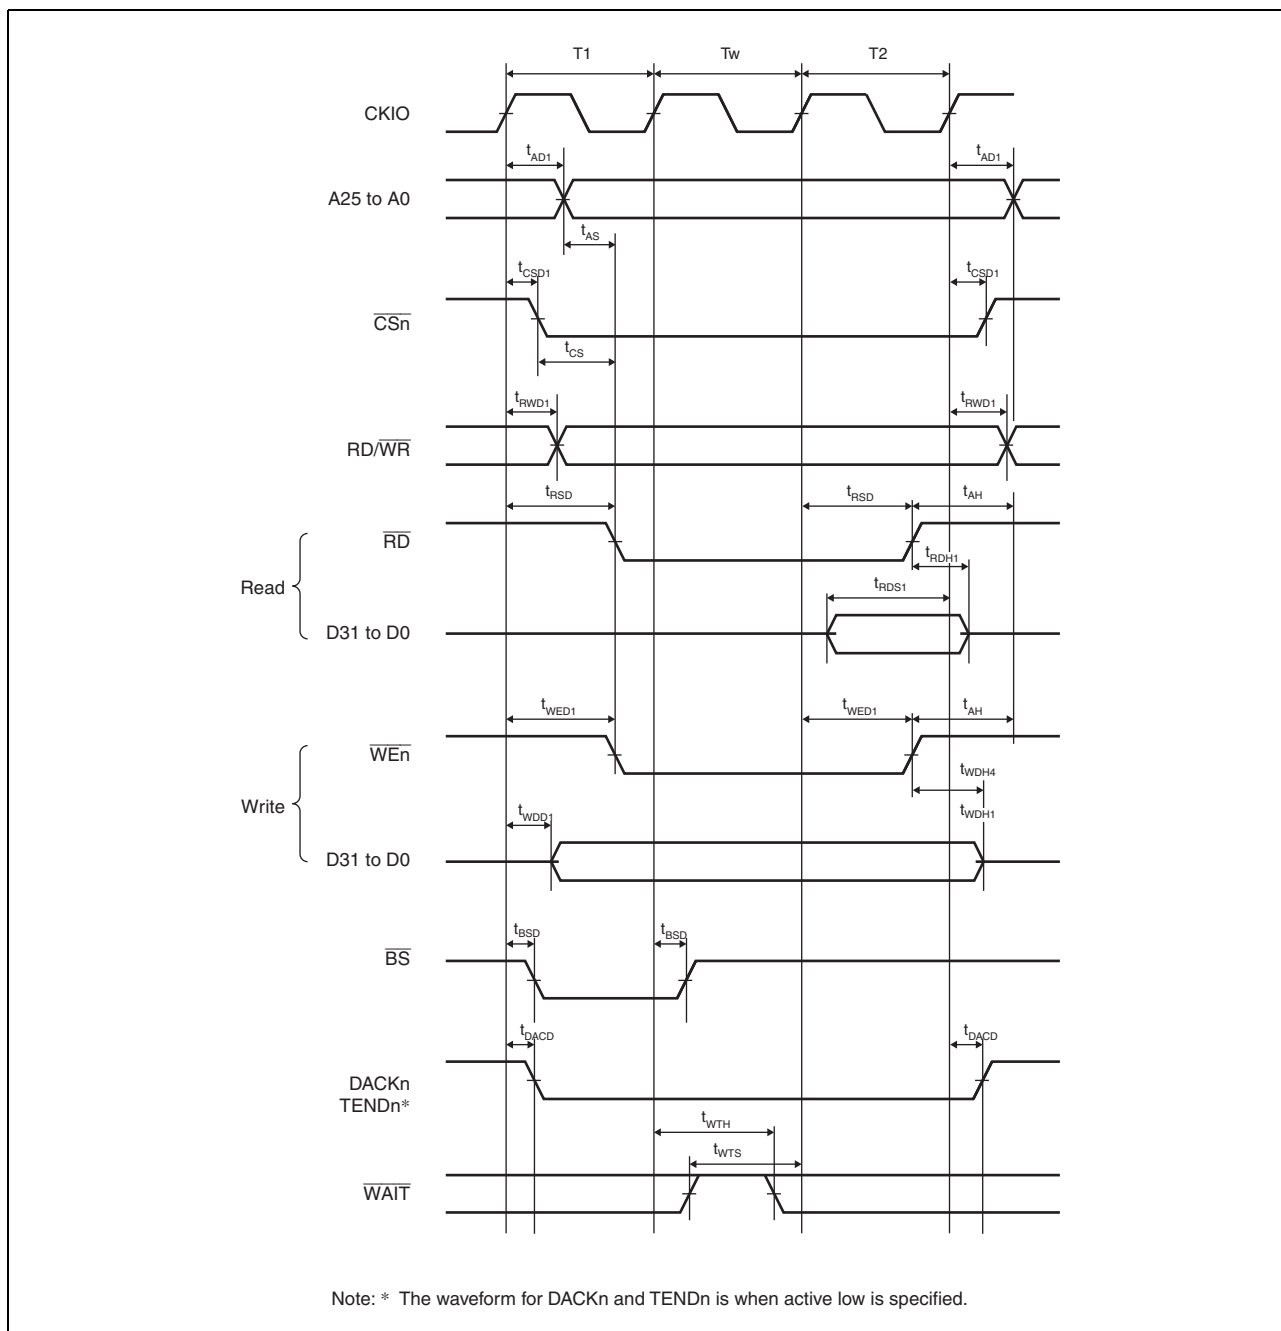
T1

Tw

T2

CKIO

$t_{AD1}$

$t_{AD1}$

A25 to A0

$t_{AS}$

$t_{CSD1}$

$t_{CSD1}$

$\overline{CSn}$

$t_{CS}$

$t_{RWD1}$

$t_{RWD1}$

RD/$\overline{WR}$

$t_{RSD}$

$t_{RSD}$

$t_{AH}$

$\overline{RD}$

$t_{RDH1}$

Read

$t_{RDS1}$

D31 to D0

$t_{WED1}$

$t_{WED1}$

$t_{AH}$

$\overline{WEn}$

$t_{WDH4}$

Write

$t_{WDD1}$

$t_{WDH1}$

D31 to D0

$t_{BSD}$

$t_{BSD}$

$\overline{BS}$

$t_{DACD}$

$t_{DACD}$

DACKn
TENDn*

$t_{WTH}$

$t_{WTS}$

$\overline{WAIT}$

Note: * The waveform for DACKn and TENDn is when active low is specified.